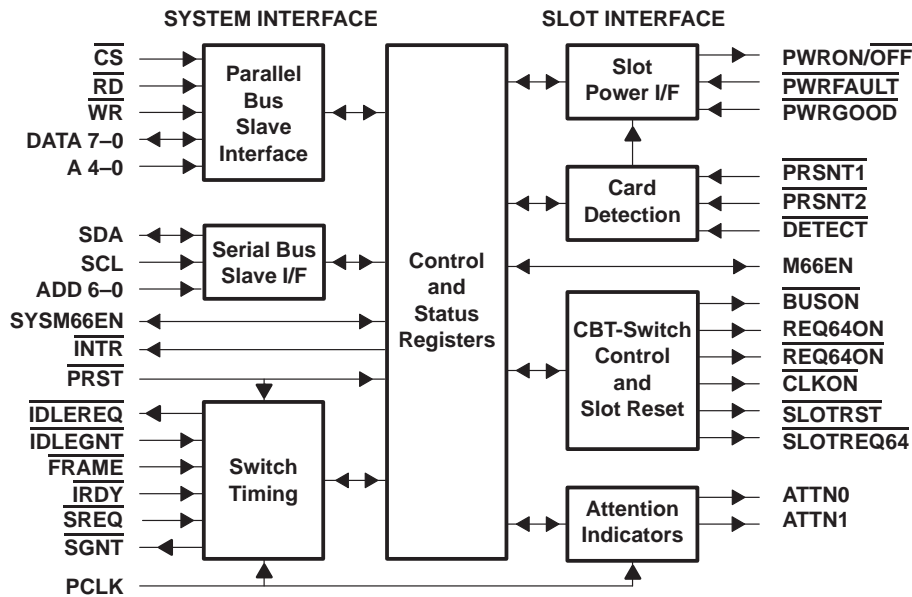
SYSTEM INTERFACE

SLOT INTERFACE

$\overline{CS}$
$\overline{RD}$
$\overline{WR}$
DATA 7–0
A 4–0

Parallel Bus Slave Interface

SDA
SCL
ADD 6–0

Serial Bus Slave I/F

SYSM66EN
$\overline{INTR}$
$\overline{PRST}$

$\overline{IDLEREQ}$
$\overline{IDLEGNT}$
$\overline{FRAME}$
$\overline{IRDY}$
$\overline{SREQ}$
$\overline{SGNT}$

Switch Timing

PCLK

Control and Status Registers

Slot Power I/F

PWRON/$\overline{OFF}$
$\overline{PWRFAULT}$
$\overline{PWRGOOD}$

Card Detection

$\overline{PRSNT1}$
$\overline{PRSNT2}$
$\overline{DETECT}$

M66EN

CBT-Switch Control and Slot Reset

$\overline{BUSON}$
REQ64ON
$\overline{REQ64ON}$
$\overline{CLKON}$
$\overline{SLOTRST}$
$\overline{SLOTREQ64}$

Attention Indicators

ATTN0
ATTN1